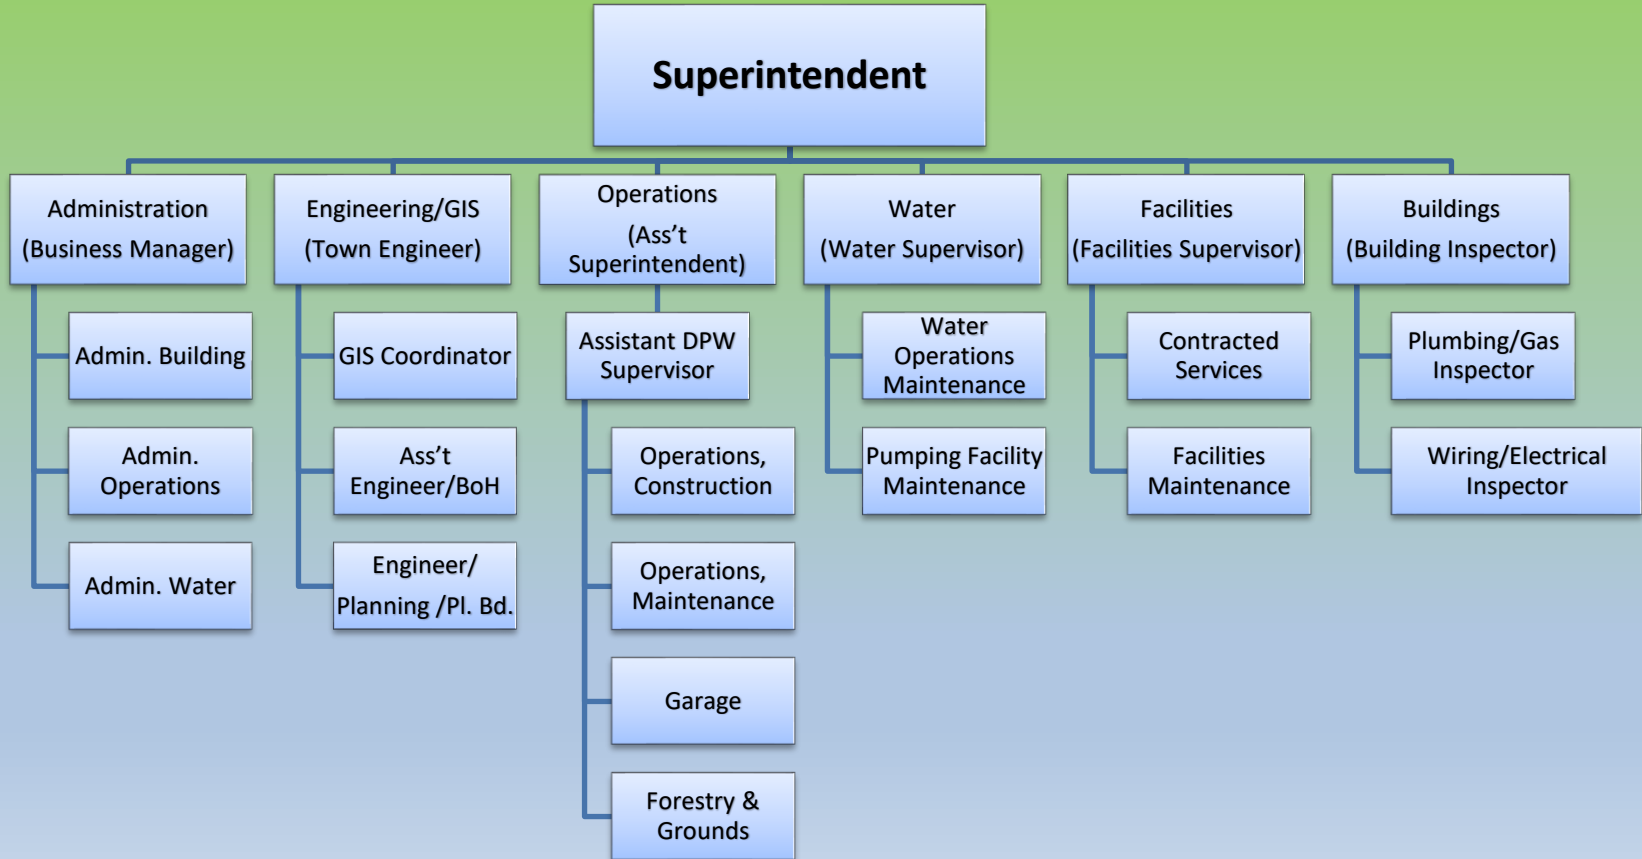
Superintendent

Administration (Business Manager)

Admin. Building

Admin. Operations

Admin. Water

Engineering/GIS (Town Engineer)

GIS Coordinator

Ass’t Engineer/BoH

Engineer/ Planning /Pl. Bd.

Operations (Ass’t Superintendent)

Assistant DPW Supervisor

Operations, Construction

Operations, Maintenance

Garage

Forestry & Grounds

Water (Water Supervisor)

Water Operations Maintenance

Pumping Facility Maintenance

Facilities (Facilities Supervisor)

Contracted Services

Facilities Maintenance

Buildings (Building Inspector)

Plumbing/Gas Inspector

Wiring/Electrical Inspector